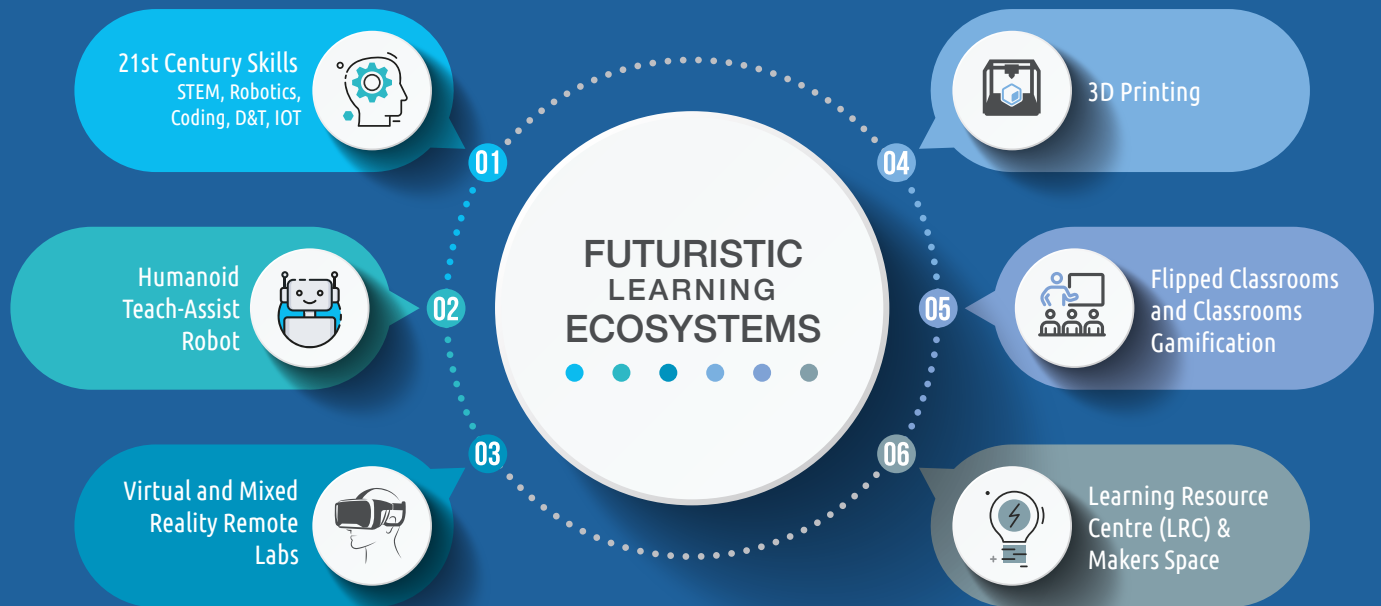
21st Century Skills
STEM, Robotics, Coding, D&T, IOT

01

Humanoid Teach-Assist Robot

02

Virtual and Mixed Reality Remote Labs

03

FUTURISTIC
LEARNING
ECOSYSTEMS

3D Printing

04

Flipped Classrooms and Classrooms Gamification

05

Learning Resource Centre (LRC) & Makers Space

06